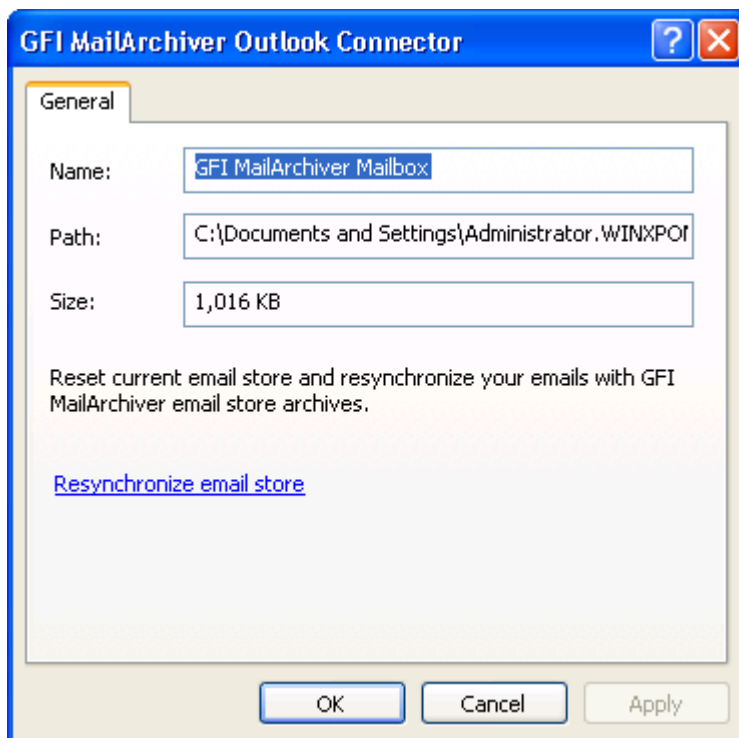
GFI MailArchiver Outlook Connector

?

General

Name: GFI MailArchiver Mailbox

Path: C:\Documents and Settings\Administrator.WINXPO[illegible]

Size: 1,016 KB

Reset current email store and resynchronize your emails with GFI MailArchiver email store archives.

Resynchronize email store

OK Cancel Apply